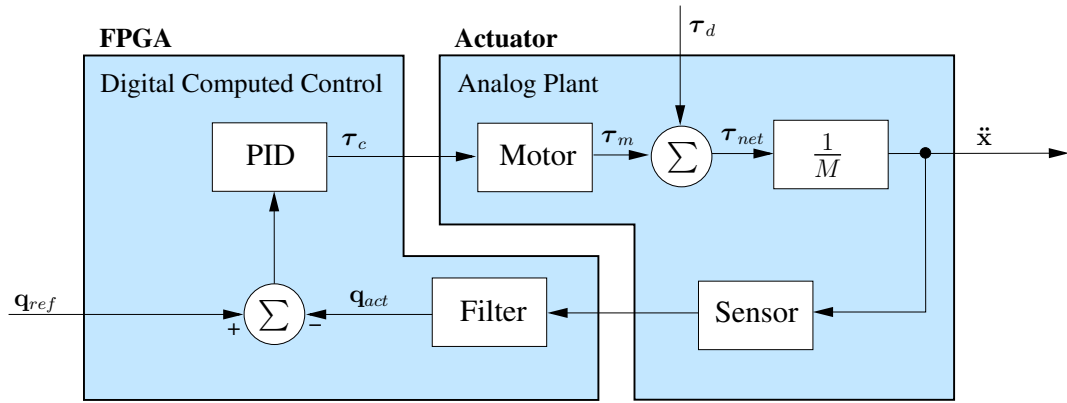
FPGA

Digital Computed Control

PID

$\boldsymbol{\tau}_c$

Actuator

Analog Plant

$\boldsymbol{\tau}_d$

Motor

$\boldsymbol{\tau}_m$

$\sum$

$\boldsymbol{\tau}_{net}$

$\frac{1}{M}$

$\ddot{\mathbf{x}}$

$\mathbf{q}_{ref}$

+

$\sum$

−

$\mathbf{q}_{act}$

Filter

Sensor